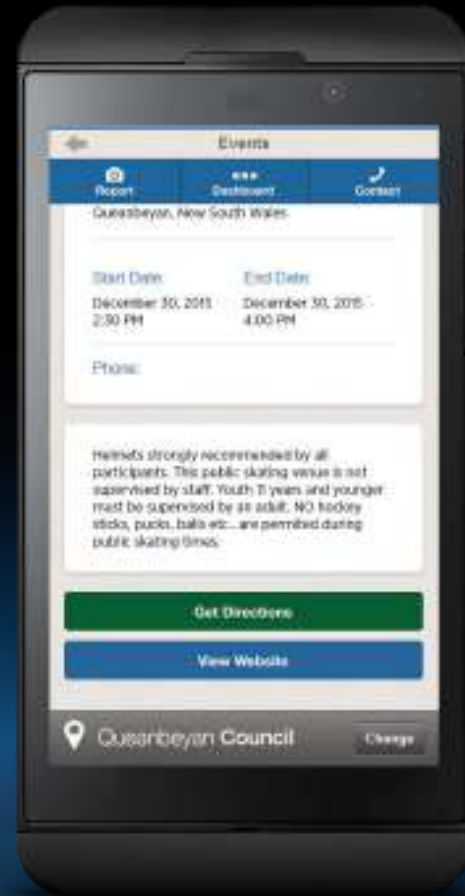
Events

Report
Dashboard
Contact

Queanbeyan, New South Wales

Start Date:
December 30, 2015 2:30 PM

End Date:
December 30, 2015 4:00 PM

Phone:

Helmets strongly recommended by all participants. This public skating venue is not supervised by staff. Youth 11 years and younger must be supervised by an adult. NO hockey sticks, pucks, balls etc... are permited during public skating times.

Get Directions

View Website

Queanbeyan Council

Change